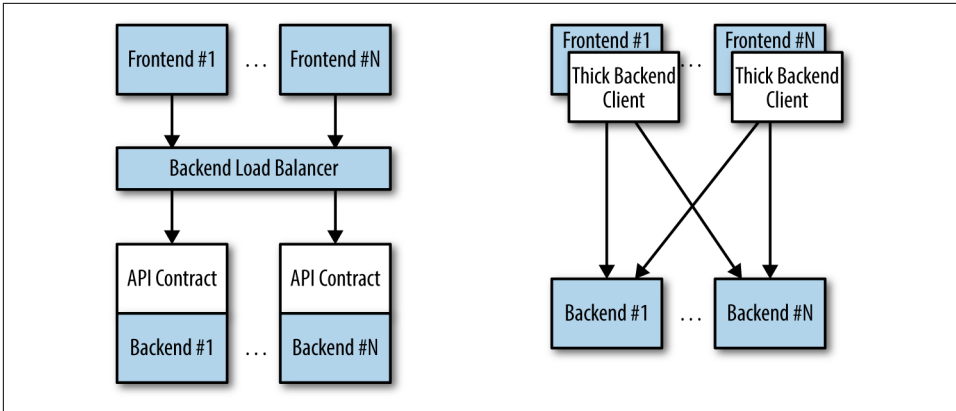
Frontend #1 ... Frontend #N

Backend Load Balancer

API Contract

Backend #1

...

API Contract

Backend #N

Frontend #1

Thick Backend Client

...

Frontend #N

Thick Backend Client

Backend #1 ... Backend #N